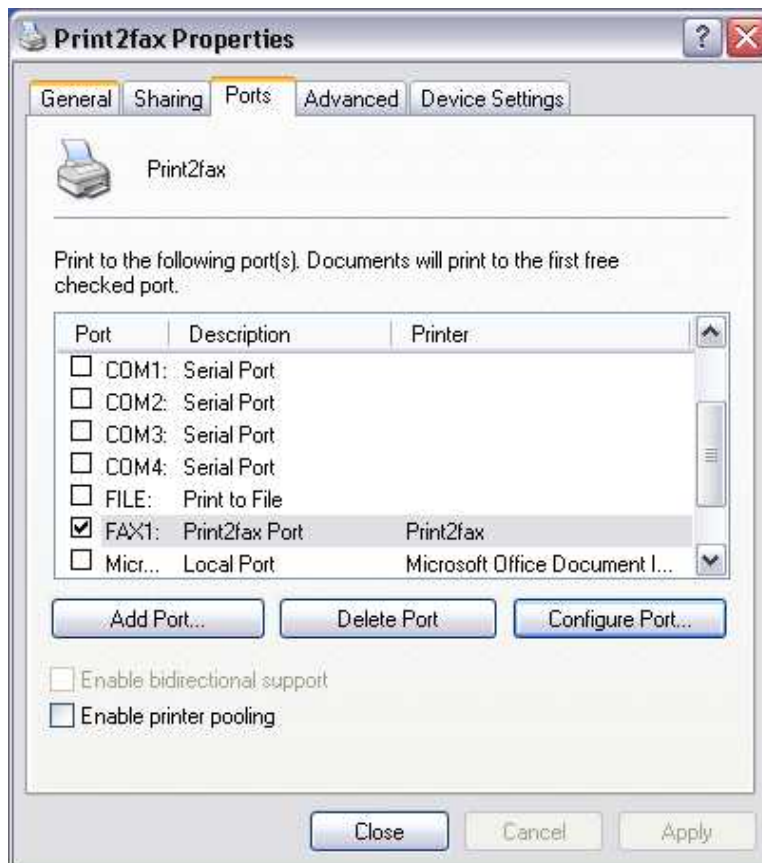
Print2fax Properties

?

General | Sharing | Ports | Advanced | Device Settings

Print2fax

Print to the following port(s). Documents will print to the first free checked port.

| Port | Description | Printer |
|---|---|---|
| ☐ COM1: | Serial Port | |
| ☐ COM2: | Serial Port | |
| ☐ COM3: | Serial Port | |
| ☐ COM4: | Serial Port | |
| ☐ FILE: | Print to File | |
| ☑ FAX1: | Print2fax Port | Print2fax |
| ☐ Micr... | Local Port | Microsoft Office Document I... |

Add Port... | Delete Port | Configure Port...

Enable bidirectional support

Enable printer pooling

Close | Cancel | Apply